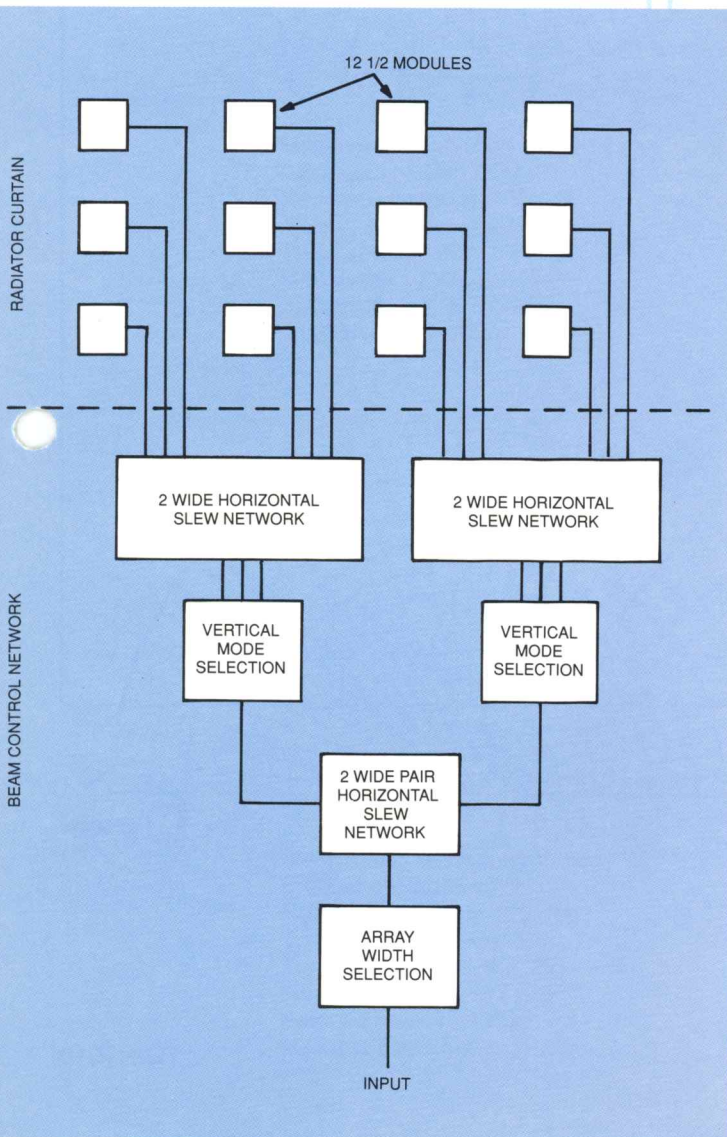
12 1/2 MODULES

RADIATOR CURTAIN

2 WIDE HORIZONTAL SLEW NETWORK

2 WIDE HORIZONTAL SLEW NETWORK

BEAM CONTROL NETWORK

VERTICAL MODE SELECTION

VERTICAL MODE SELECTION

2 WIDE PAIR HORIZONTAL SLEW NETWORK

ARRAY WIDTH SELECTION

INPUT